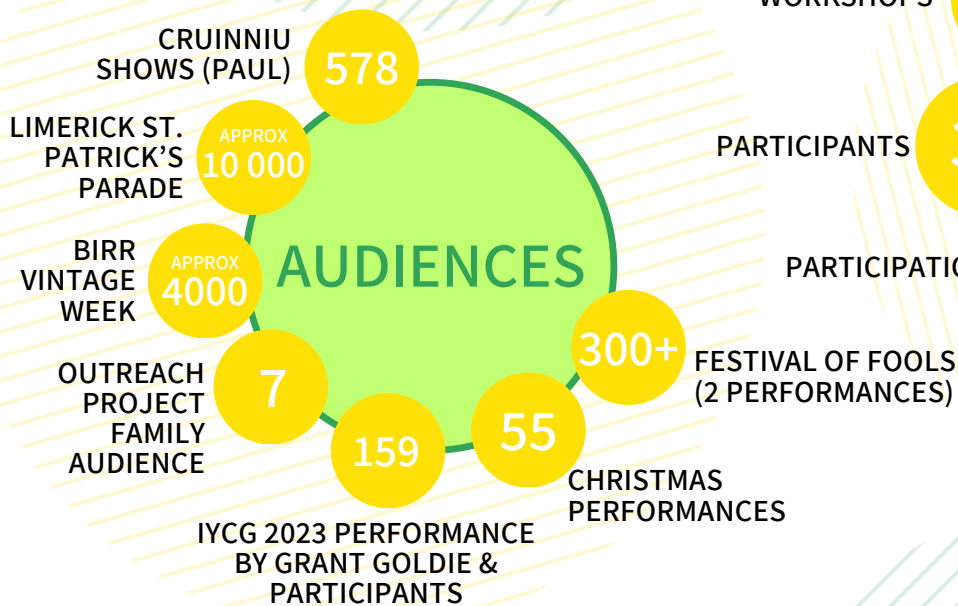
WORKSHOPS

CRUINNIU SHOWS (PAUL)

578

LIMERICK ST. PATRICK'S PARADE

APPROX 10 000

BIRR VINTAGE WEEK

APPROX 4000

AUDIENCES

OUTREACH PROJECT FAMILY AUDIENCE

7

159

55

300+

FESTIVAL OF FOOLS (2 PERFORMANCES)

CHRISTMAS PERFORMANCES

IYCG 2023 PERFORMANCE BY GRANT GOLDIE & PARTICIPANTS

PARTICIPANTS

PARTICIPATIO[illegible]